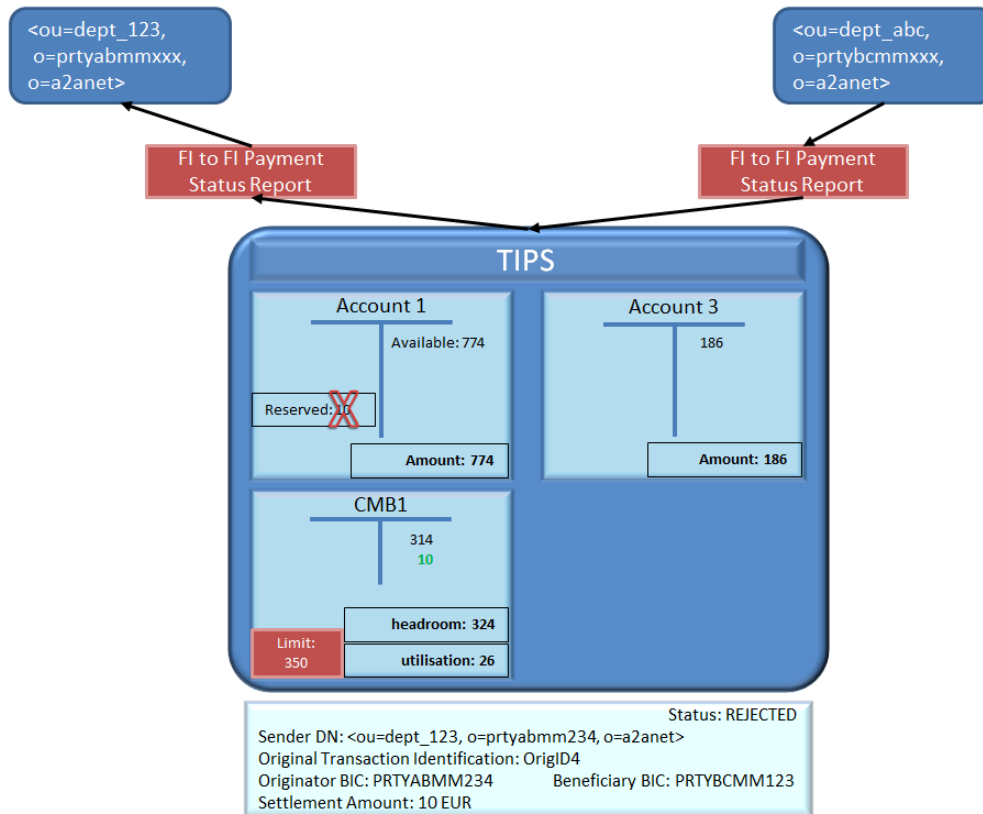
<ou=dept_123, o=prtyabmmxxx, o=a2anet>

<ou=dept_abc, o=prtybcmmxxx, o=a2anet>

FI to FI Payment Status Report

FI to FI Payment Status Report

TIPS

Account 1

Available: 774

Reserved: 10

Amount: 774

Account 3

186

Amount: 186

CMB1

314

10

headroom: 324

utilisation: 26

Limit: 350

Status: REJECTED

Sender DN: <ou=dept_123, o=prtyabmm234, o=a2anet>

Original Transaction Identification: OrigID4

Originator BIC: PRTYABMM234 Beneficiary BIC: PRTYBCMM123

Settlement Amount: 10 EUR